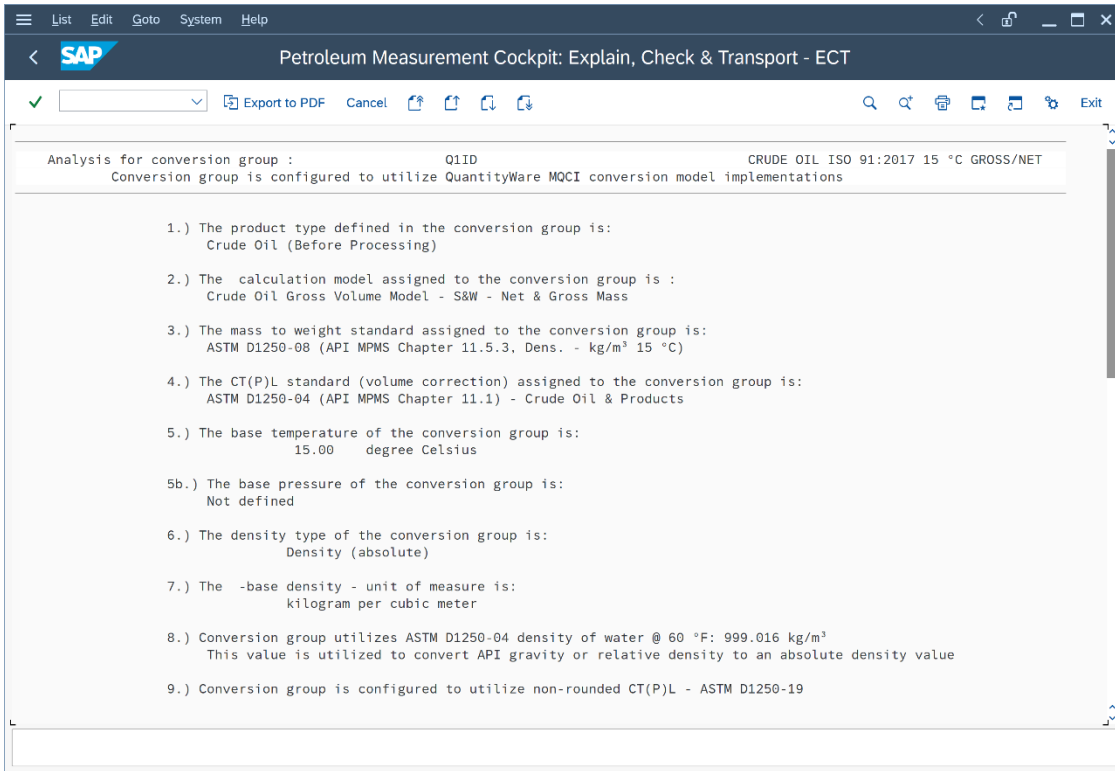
List Edit Goto System Help

SAP

Petroleum Measurement Cockpit: Explain, Check & Transport - ECT

Export to PDF Cancel

Exit

Analysis for conversion group : Q1ID CRUDE OIL ISO 91:2017 15 °C GROSS/NET
Conversion group is configured to utilize QuantityWare MQCI conversion model implementations

1.) The product type defined in the conversion group is:
Crude Oil (Before Processing)

2.) The calculation model assigned to the conversion group is :
Crude Oil Gross Volume Model - S&W - Net & Gross Mass

3.) The mass to weight standard assigned to the conversion group is:
ASTM D1250-08 (API MPMS Chapter 11.5.3, Dens. - kg/m³ 15 °C)

4.) The CT(P)L standard (volume correction) assigned to the conversion group is:
ASTM D1250-04 (API MPMS Chapter 11.1) - Crude Oil & Products

5.) The base temperature of the conversion group is:
15.00 degree Celsius

5b.) The base pressure of the conversion group is:
Not defined

6.) The density type of the conversion group is:
Density (absolute)

7.) The -base density - unit of measure is:
kilogram per cubic meter

8.) Conversion group utilizes ASTM D1250-04 density of water @ 60 °F: 999.016 kg/m³
This value is utilized to convert API gravity or relative density to an absolute density value

9.) Conversion group is configured to utilize non-rounded CT(P)L - ASTM D1250-19